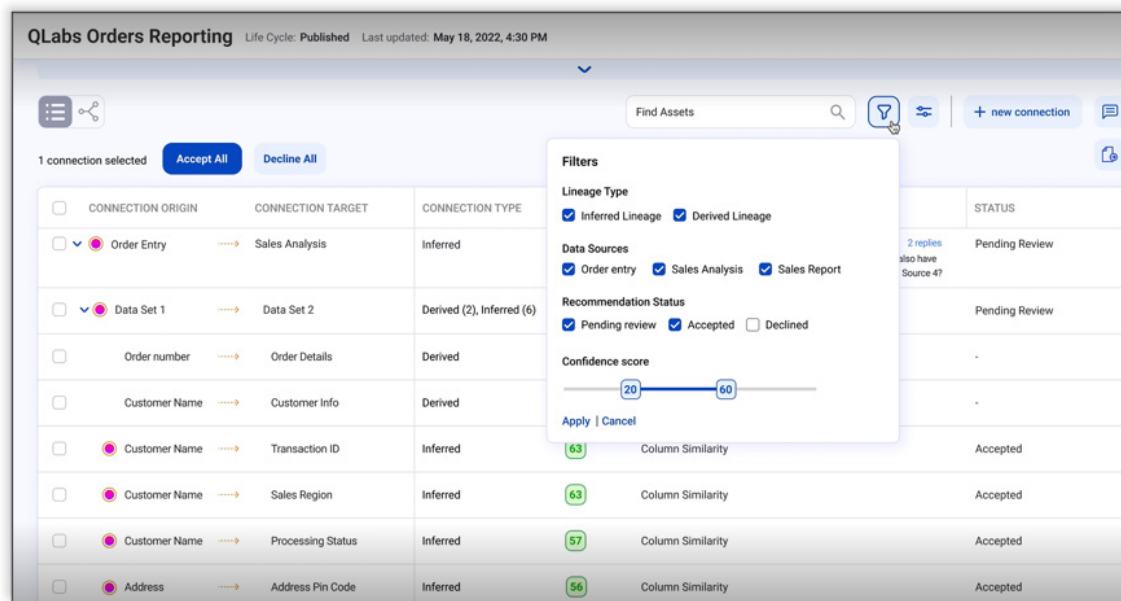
QLabs Orders Reporting Life Cycle: Published Last updated: May 18, 2022, 4:30 PM

Find Assets

+ new connection

1 connection selected Accept All Decline All

| CONNECTION ORIGIN | CONNECTION TARGET | CONNECTION TYPE | | | STATUS |
|---|---|---|---|---|---|
| Order Entry | Sales Analysis | Inferred | | 2 replies also have Source 4? | Pending Review |
| Data Set 1 | Data Set 2 | Derived (2), Inferred (6) | | | Pending Review |
| Order number | Order Details | Derived | | | - |
| Customer Name | Customer Info | Derived | | | - |
| Customer Name | Transaction ID | Inferred | 63 | Column Similarity | Accepted |
| Customer Name | Sales Region | Inferred | 63 | Column Similarity | Accepted |
| Customer Name | Processing Status | Inferred | 57 | Column Similarity | Accepted |
| Address | Address Pin Code | Inferred | 56 | Column Similarity | Accepted |

Filters

Lineage Type
Inferred Lineage
Derived Lineage

Data Sources
Order entry
Sales Analysis
Sales Report

Recommendation Status
Pending review
Accepted
Declined

Confidence score
20
60

Apply | Cancel